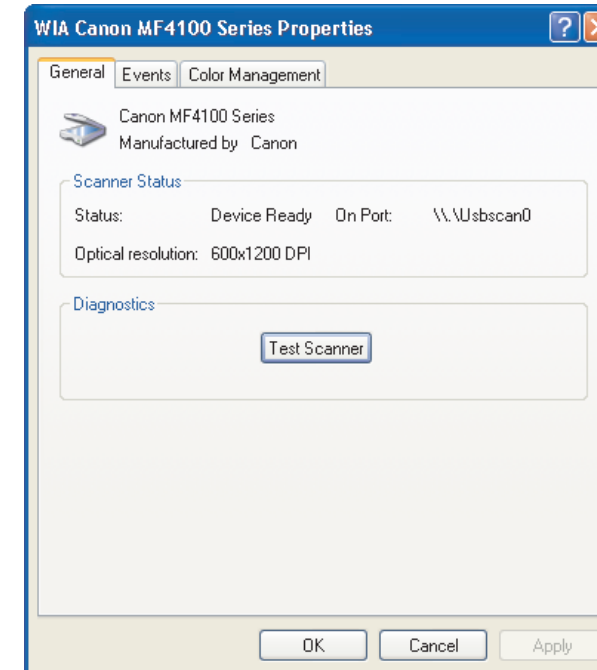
WIA Canon MF4100 Series Properties

General | Events | Color Management

Canon MF4100 Series
Manufactured by Canon

Scanner Status

Status: Device Ready On Port: \\.\Usbscan0

Optical resolution: 600x1200 DPI

Diagnostics

Test Scanner

OK | Cancel | Apply